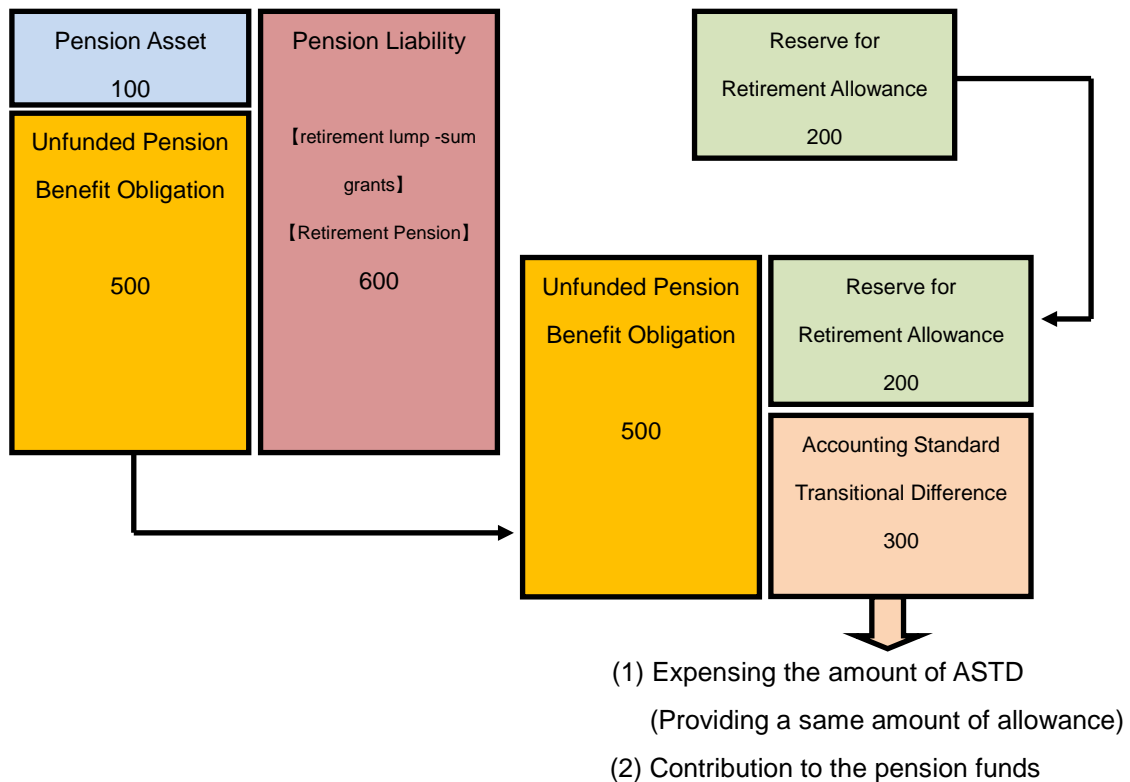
Pension Asset

100

Unfunded Pension Benefit Obligation

500

Pension Liability

【retirement lump -sum grants】

【Retirement Pension】

600

Reserve for Retirement Allowance

200

Unfunded Pension Benefit Obligation

500

Reserve for Retirement Allowance

200

Accounting Standard Transitional Difference

300

(1) Expensing the amount of ASTD

(Providing a same amount of allowance)

(2) Contribution to the pension funds